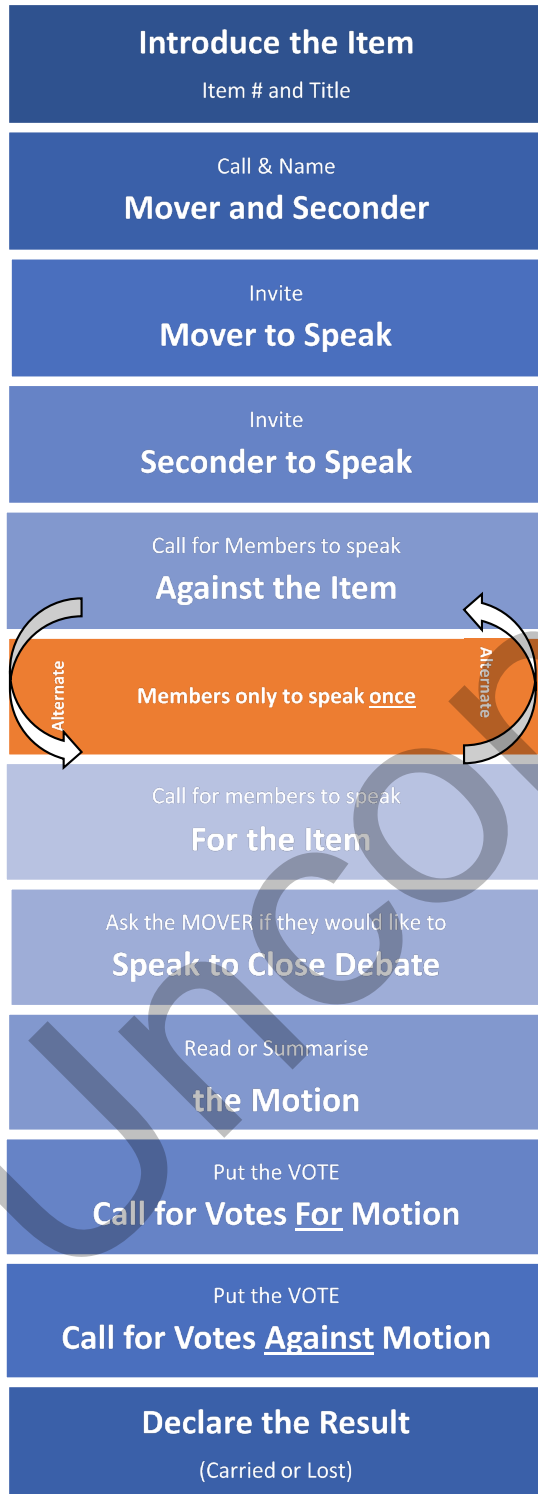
Introduce the Item

Item # and Title

Call & Name

Mover and Seconder

Invite

Mover to Speak

Invite

Seconder to Speak

Call for Members to speak

Against the Item

Alternate

Members only to speak once

Alternate

Call for members to speak

For the Item

Ask the MOVER if they would like to

Speak to Close Debate

Read or Summarise

the Motion

Put the VOTE

Call for Votes For Motion

Put the VOTE

Call for Votes Against Motion

Declare the Result

(Carried or Lost)

Uncon